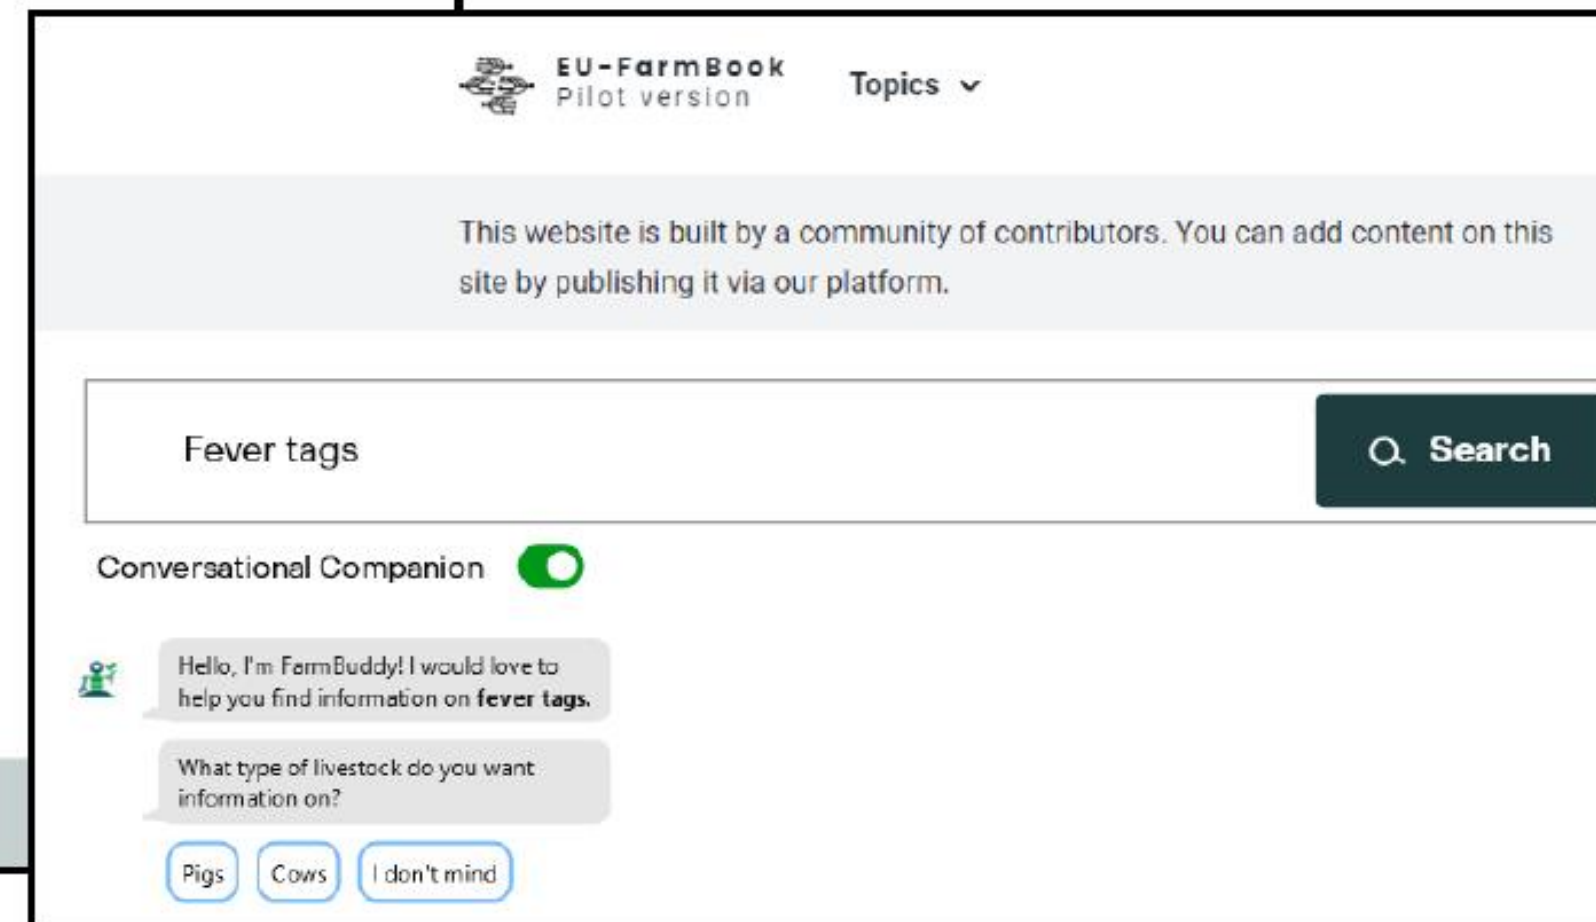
EU-FarmBook
Pilot version

Topics

This website is built by a community of contributors. You can add content on this site by publishing it via our platform.

Fever tags

Search

Conversational Companion

Hello, I'm FarmBuddy! I would love to help you find information on **fever tags.**

What type of livestock do you want information on?

Pigs

Cows

I don't mind